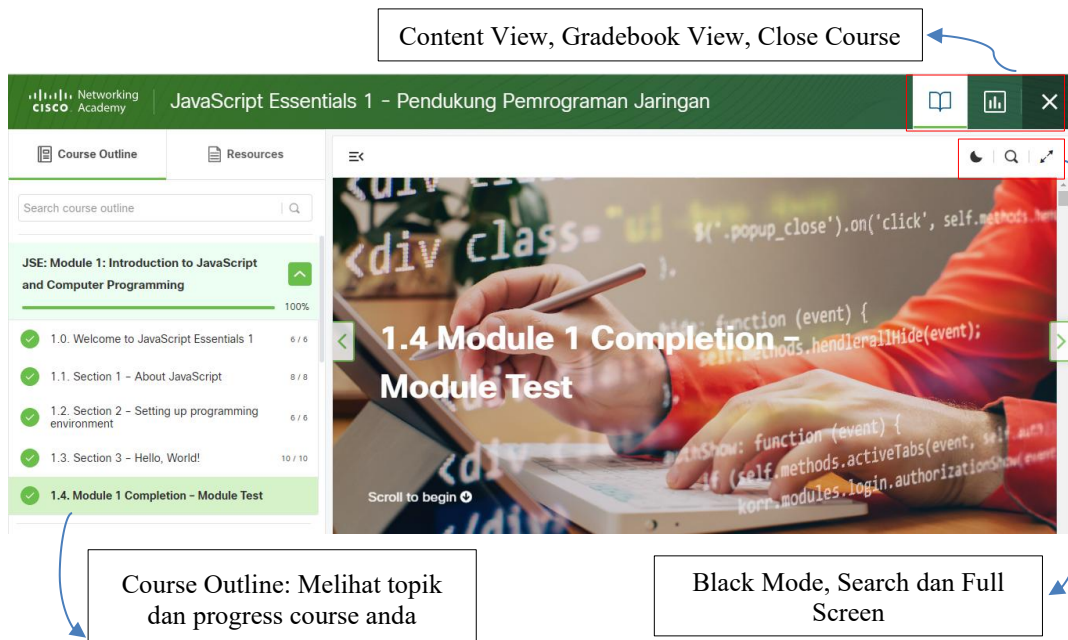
Content View, Gradebook View, Close Course

CISCO Networking Academy

JavaScript Essentials 1 – Pendukung Pemrograman Jaringan

Course Outline

Resources

Search course outline

JSE: Module 1: Introduction to JavaScript and Computer Programming

100%

1.0. Welcome to JavaScript Essentials 1 6 / 6

1.1. Section 1 – About JavaScript 8 / 8

1.2. Section 2 – Setting up programming environment 6 / 6

1.3. Section 3 – Hello, World! 10 / 10

1.4. Module 1 Completion – Module Test

<div class

$('.popup_close').on('click', self.methods.hen

function (event) {

self.methods.hendlerailHide(event);

1.4 Module 1 Completion – Module Test

Show: function (event) {

if (self.methods.activeTabs(event, self

korr.modules.login.authorizationShow(

Scroll to begin

Course Outline: Melihat topik dan progress course anda

Black Mode, Search dan Full Screen